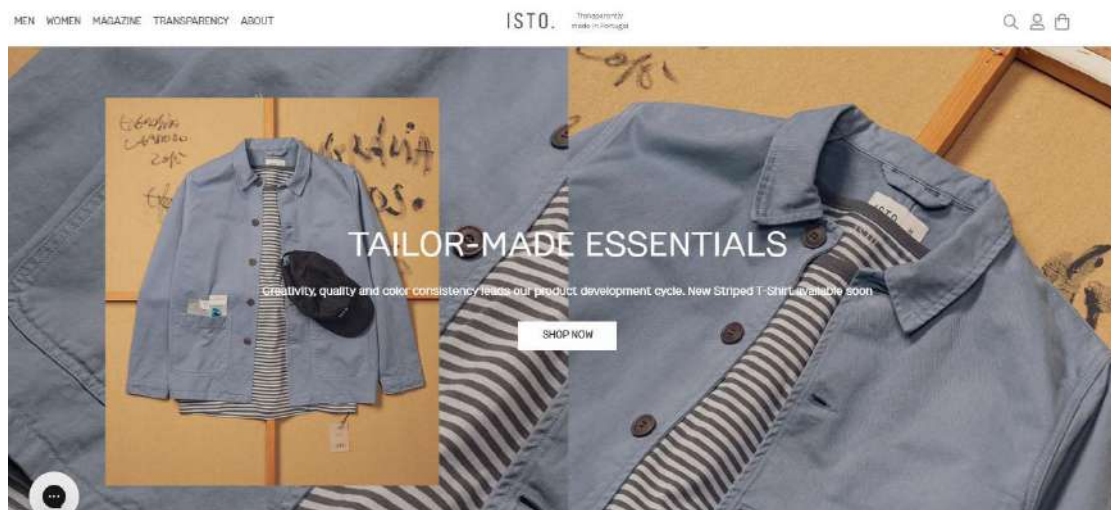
MEN WOMEN MAGAZINE TRANSPARENCY ABOUT

ISTO. Transparently made in Portugal

TAILOR-MADE ESSENTIALS

Creativity, quality and color consistency leads our product development cycle. New Striped T-Shirt available soon

SHOP NOW